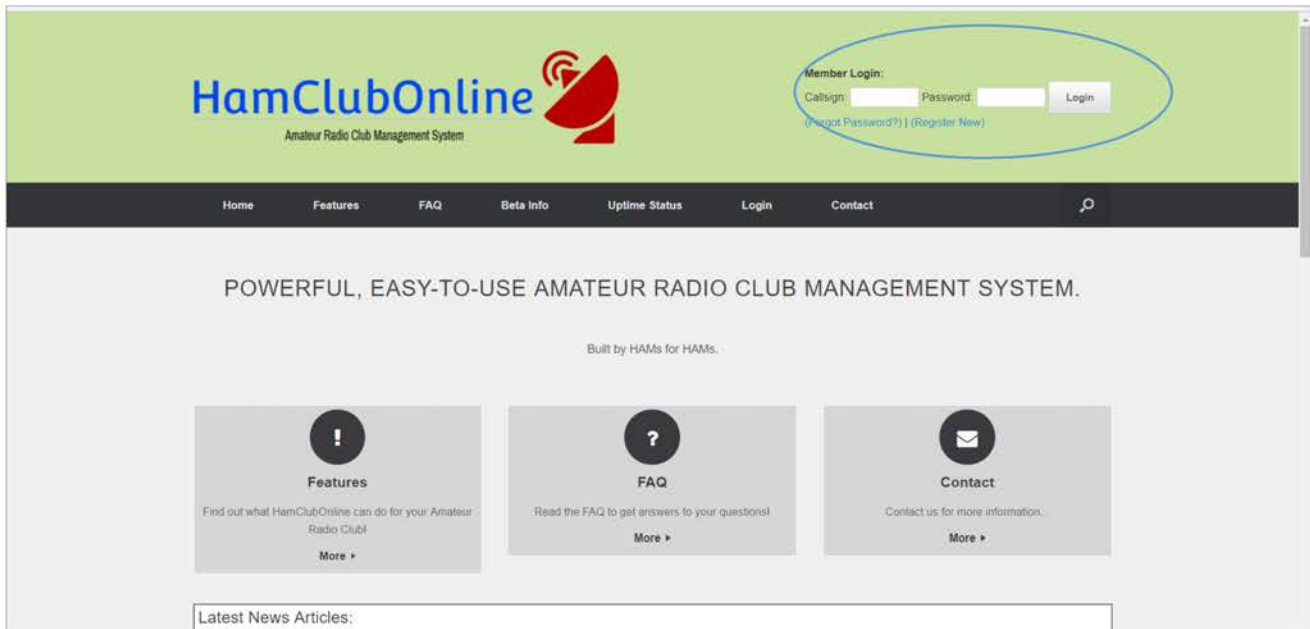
HamClubOnline
Amateur Radio Club Management System

Member Login:
Callsign: Password: Login
(Forgot Password?) | (Register New)

Home Features FAQ Beta Info Uptime Status Login Contact

POWERFUL, EASY-TO-USE AMATEUR RADIO CLUB MANAGEMENT SYSTEM.

Built by HAMs for HAMs.

!
Features
Find out what HamClubOnline can do for your Amateur Radio Club!
More ▸

?
FAQ
Read the FAQ to get answers to your questions!
More ▸

Contact
Contact us for more information.
More ▸

Latest News Articles: